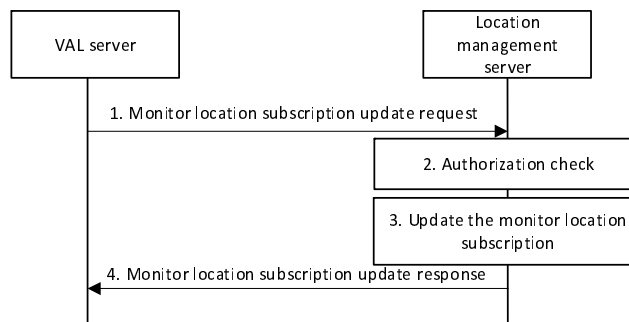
VAL server

Location management server

1. Monitor location subscription update request

2. Authorization check

3. Update the monitor location subscription

4. Monitor location subscription update response